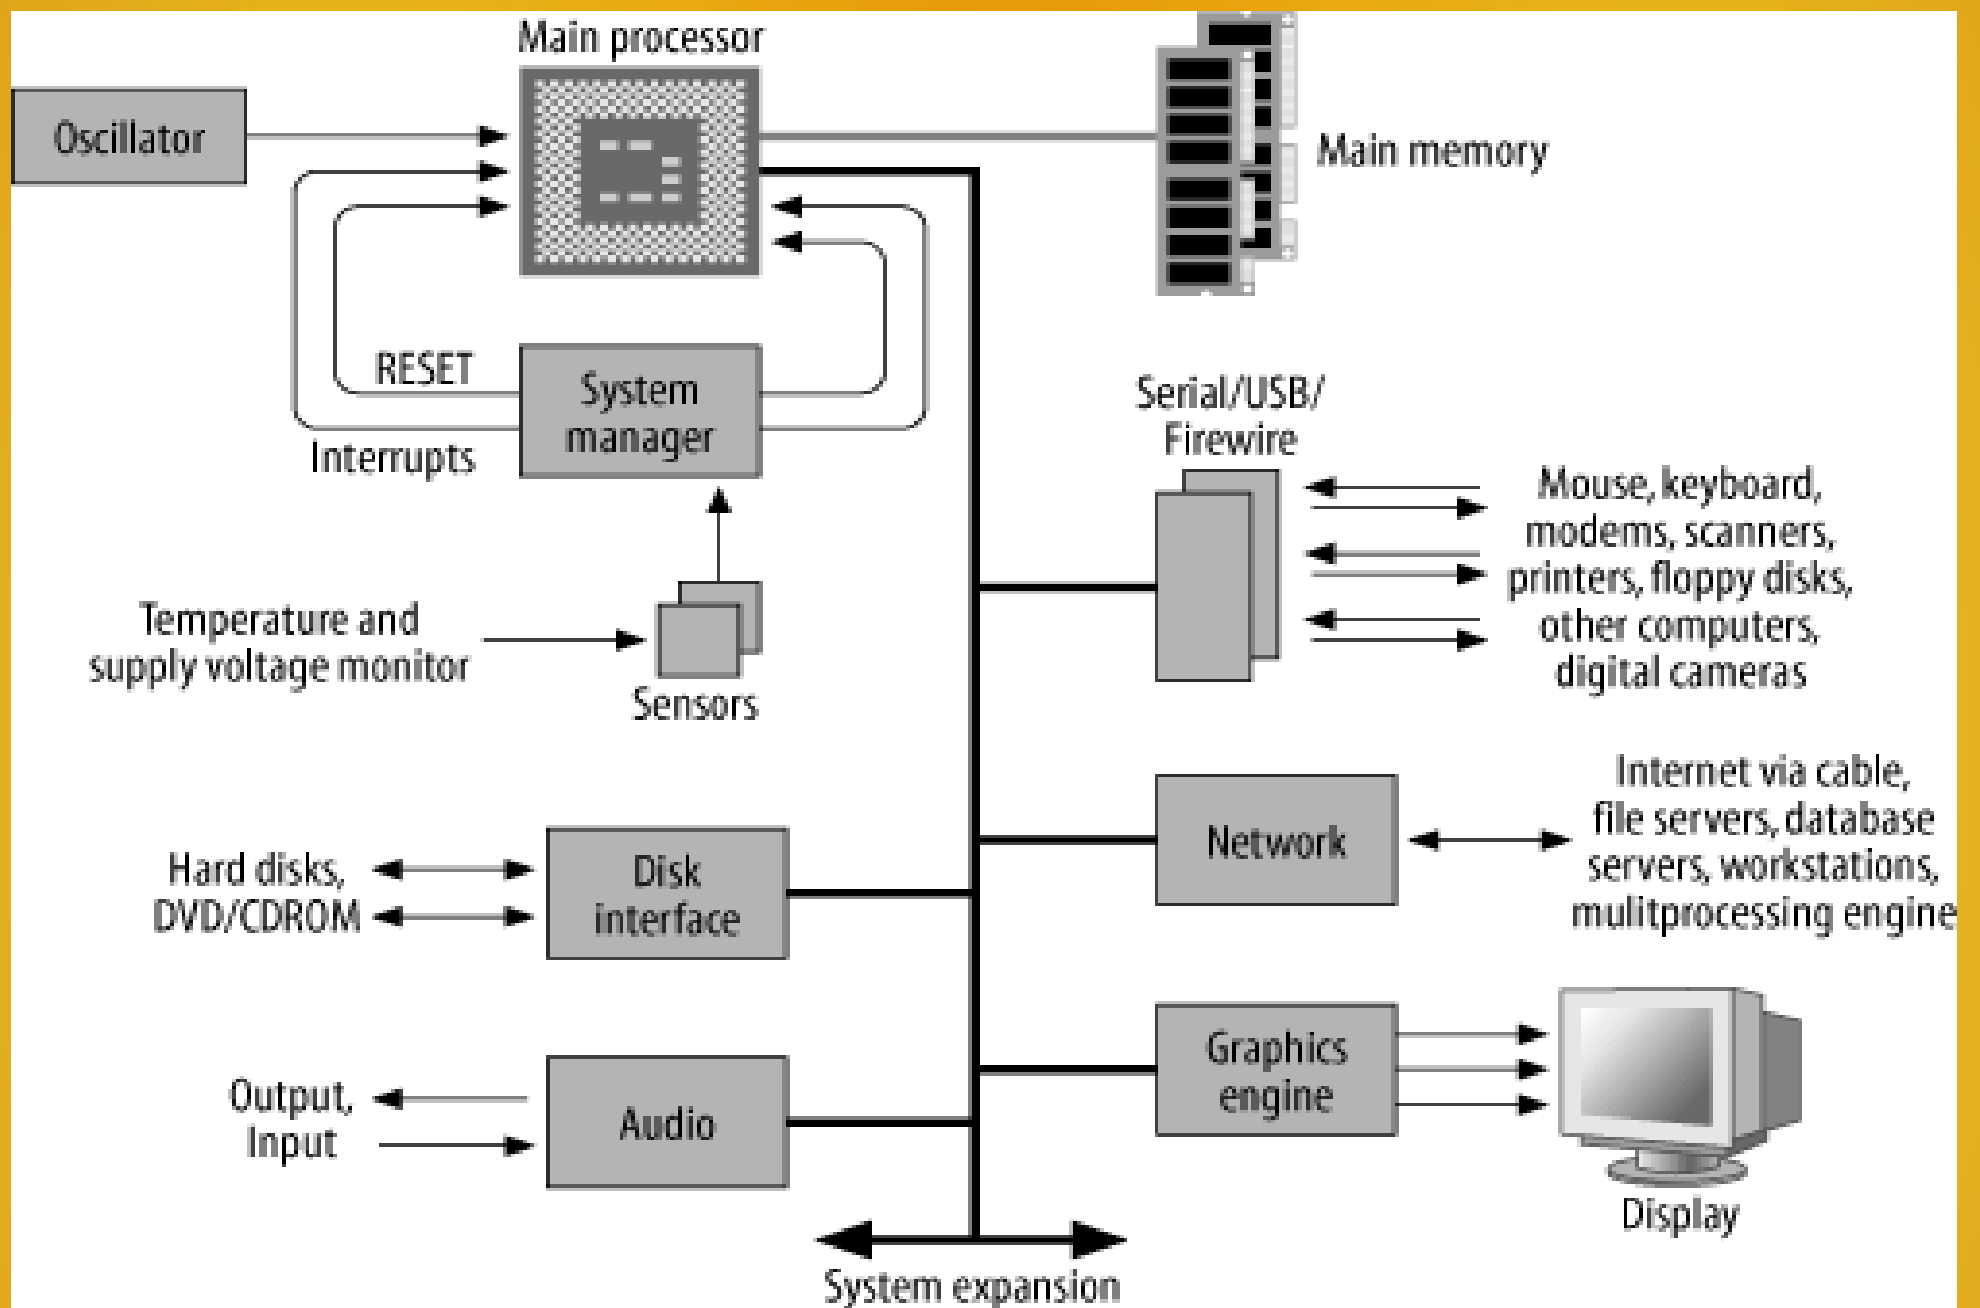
Main processor

Oscillator

Main memory

RESET

System manager

Interrupts

Serial/USB/ Firewire

Mouse, keyboard, modems, scanners, printers, floppy disks, other computers, digital cameras

Temperature and supply voltage monitor

Sensors

Internet via cable, file servers, database servers, workstations, mulitprocessing engine

Network

Hard disks, DVD/CDROM

Disk interface

Graphics engine

Output, Input

Audio

Display

System expansion